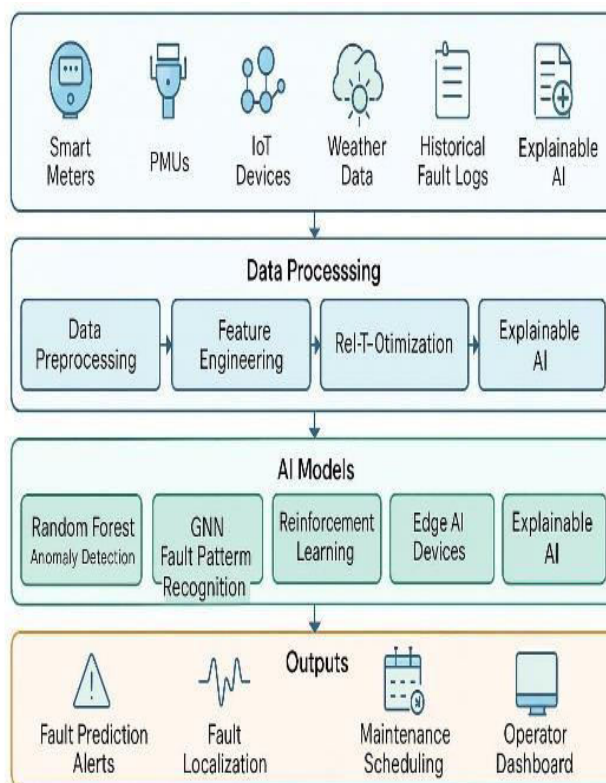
Smart Meters

PMUs

IoT Devices

Weather Data

Historical Fault Logs

Explainable AI

Data Processsing

Data Preprocessing

Feature Engineering

Rel-T-Otimization

Explainable AI

AI Models

Random Forest Anomaly Detection

GNN Fault Patterm Recognition

Reinforcement Learning

Edge AI Devices

Explainable AI

Outputs

Fault Prediction Alerts

Fault Localization

Maintenance Scheduling

Operator Dashboard